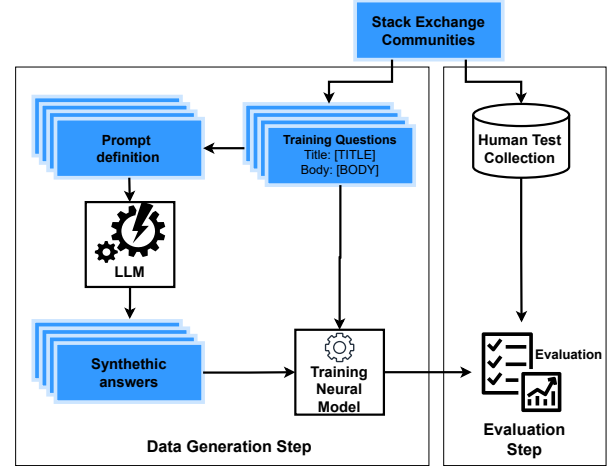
Stack Exchange Communities

Prompt definition

Training Questions
Title: [TITLE]
Body: [BODY]

Human Test Collection

LLM

Synthetic answers

Training Neural Model

Evaluation

Data Generation Step

Evaluation Step